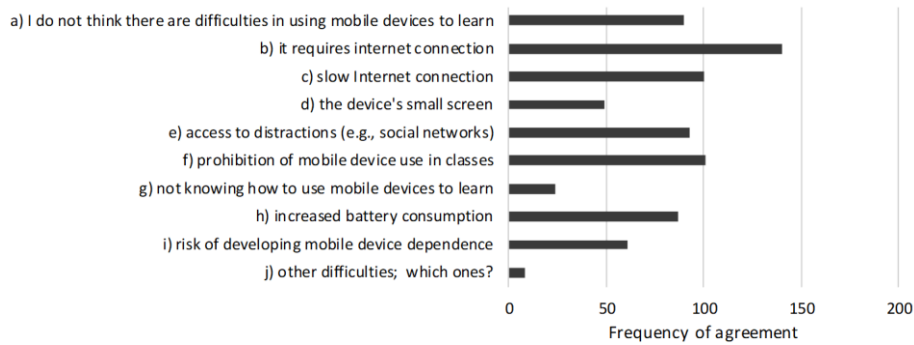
a) I do not think there are difficulties in using mobile devices to learn
b) it requires internet connection
c) slow Internet connection
d) the device's small screen
e) access to distractions (e.g., social networks)
f) prohibition of mobile device use in classes
g) not knowing how to use mobile devices to learn
h) increased battery consumption
i) risk of developing mobile device dependence
j) other difficulties; which ones?

0
50
100
150
200
Frequency of agreement